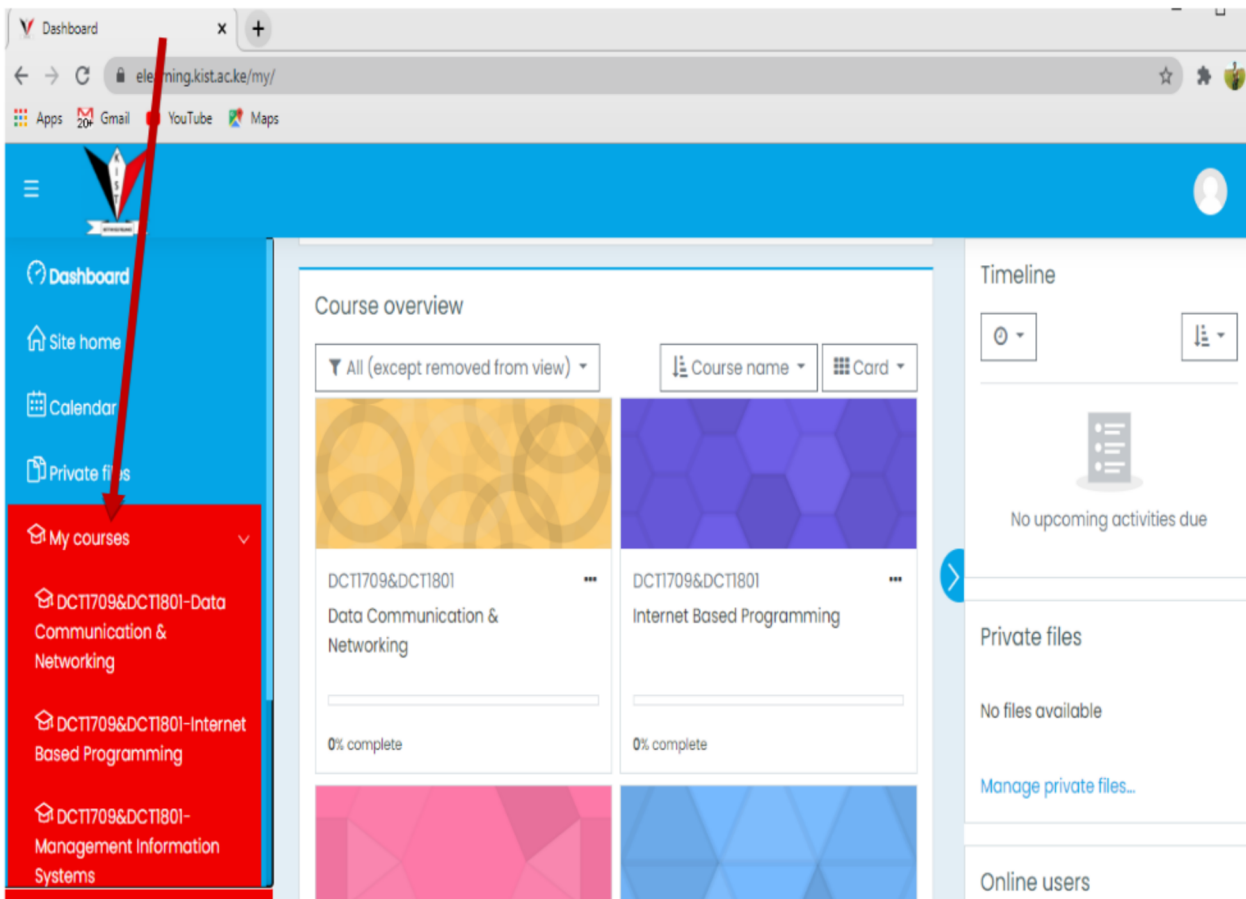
Dashboard
×
+
elearning.kist.ac.ke/my/
Apps
Gmail
YouTube
Maps

Dashboard
Site home
Calendar
Private files
My courses
DCT1709&DCT1801-Data Communication & Networking
DCT1709&DCT1801-Internet Based Programming
DCT1709&DCT1801-Management Information Systems

Course overview
All (except removed from view)
Course name
Card

DCT1709&DCT1801
Data Communication & Networking
0% complete

DCT1709&DCT1801
Internet Based Programming
0% complete

Timeline
No upcoming activities due

Private files
No files available
Manage private files...

Online users